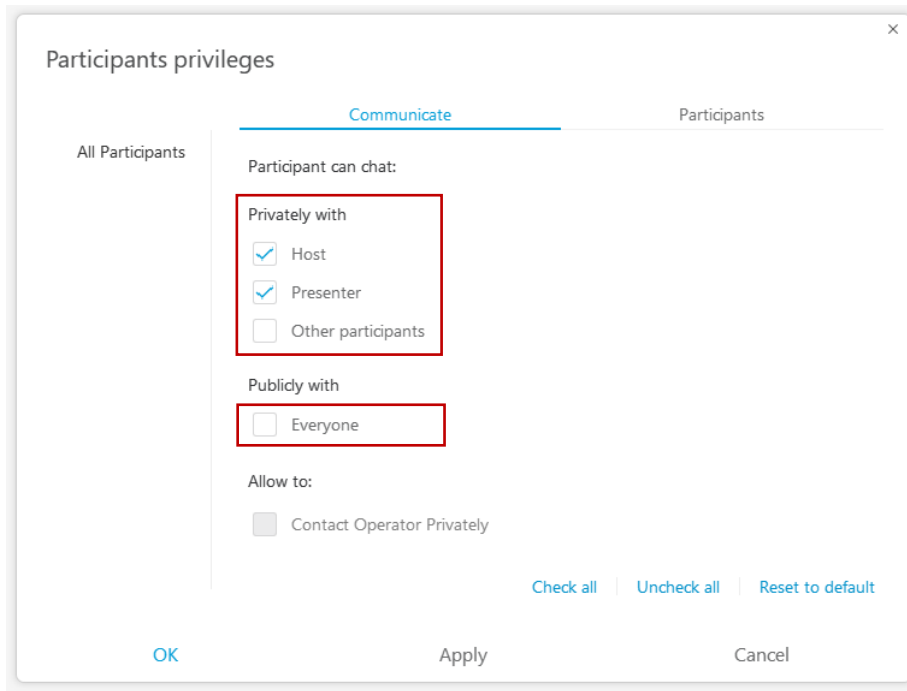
×

Participants privileges

Communicate

Participants

All Participants

Participant can chat:

Privately with

Host

Presenter

Other participants

Publicly with

Everyone

Allow to:

Contact Operator Privately

Check all

Uncheck all

Reset to default

OK

Apply

Cancel